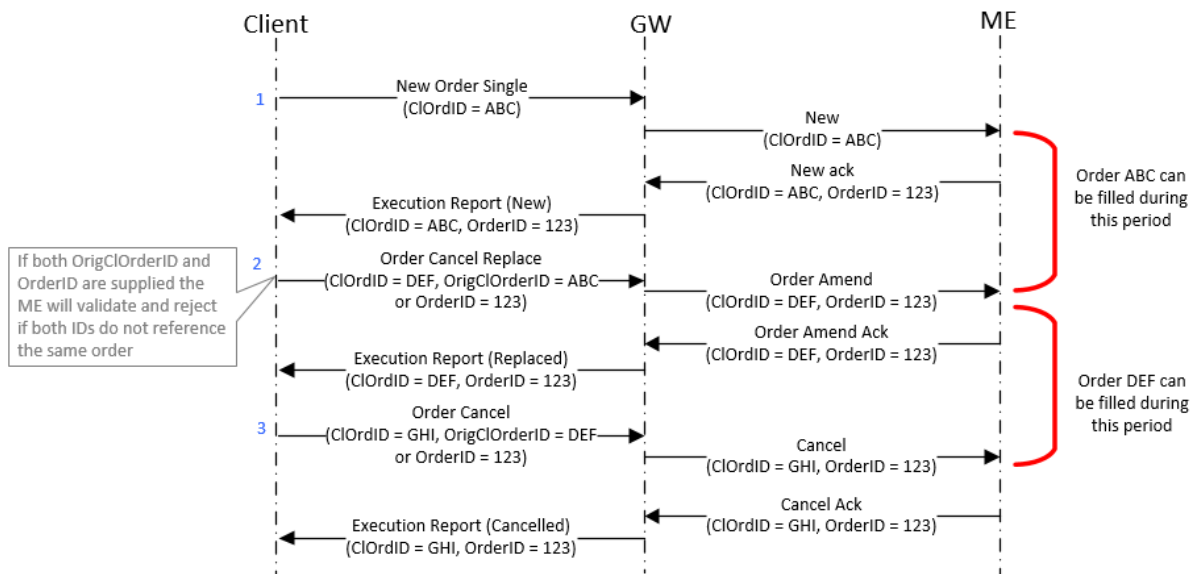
Client

GW

ME

1

New Order Single
(ClOrdID = ABC)

New
(ClOrdID = ABC)

Order ABC can be filled during this period

New ack
(ClOrdID = ABC, OrderID = 123)

Execution Report (New)
(ClOrdID = ABC, OrderID = 123)

If both OrigClOrderID and OrderID are supplied the ME will validate and reject if both IDs do not reference the same order

2

Order Cancel Replace
(ClOrdID = DEF, OrigClOrderID = ABC or OrderID = 123)

Order Amend
(ClOrdID = DEF, OrderID = 123)

Order Amend Ack
(ClOrdID = DEF, OrderID = 123)

Execution Report (Replaced)
(ClOrdID = DEF, OrderID = 123)

Order DEF can be filled during this period

3

Order Cancel
(ClOrdID = GHI, OrigClOrderID = DEF or OrderID = 123)

Cancel
(ClOrdID = GHI, OrderID = 123)

Cancel Ack
(ClOrdID = GHI, OrderID = 123)

Execution Report (Cancelled)
(ClOrdID = GHI, OrderID = 123)